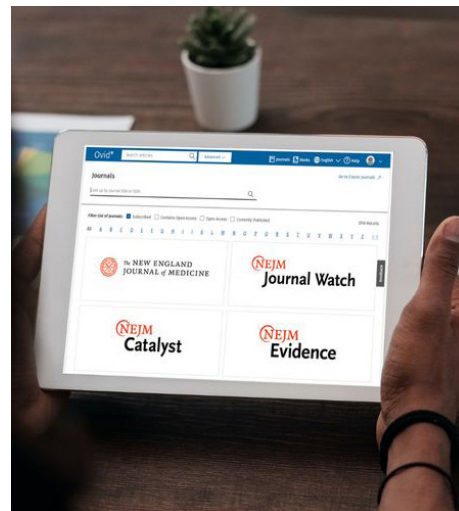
Ovid® Search articles Advanced Journals Books English Help

Journals

Go to Classic Journals

Filter List of Journals: Subscribed Complete Open Access Open Access Currently Published

All A B C D E F G H I J K L M N O P Q R S T U V W X Y Z

The NEW ENGLAND JOURNAL of MEDICINE

NEJM Journal Watch

NEJM Catalyst

NEJM Evidence